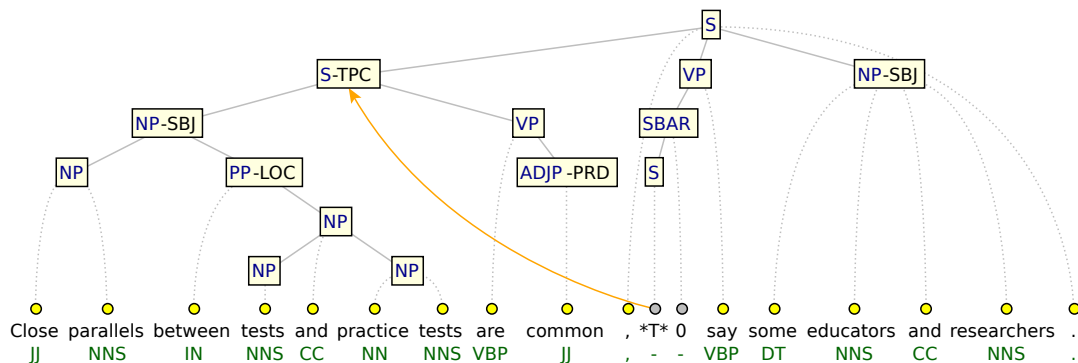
S

S-TPC

VP

NP-SBJ

NP-SBJ

VP

SBAR

NP

PP-LOC

ADJP-PRD

S

NP

NP

NP

Close parallels between tests and practice tests are common , *T* 0 say some educators and researchers .

JJ NNS IN NNS CC NN NNS VBP JJ , - - VBP DT NNS CC NNS .